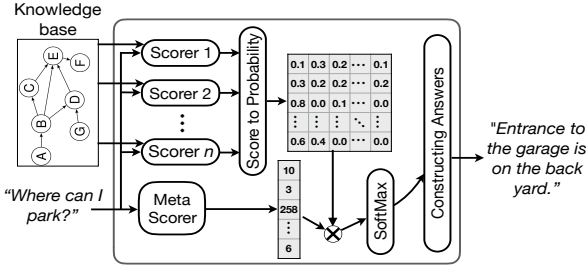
Knowledge base

A
B
C
D
E
F
G

"Where can I park?"

Scorer 1
Scorer 2
⋮
Scorer $n$

Meta Scorer

Score to Probability

| 0.1 | 0.3 | 0.2 | ⋯ | 0.1 |
|---|---|---|---|---|
| 0.3 | 0.2 | 0.2 | ⋯ | 0.2 |
| 0.8 | 0.0 | 0.1 | ⋯ | 0.0 |
| ⋮ | ⋮ | ⋮ | ⋱ | ⋮ |
| 0.6 | 0.4 | 0.0 | ⋯ | 0.0 |

| 10 |
|---|
| 3 |
| 258 |
| ⋮ |
| 6 |

SoftMax

Constructing Answers

"Entrance to the garage is on the back yard."